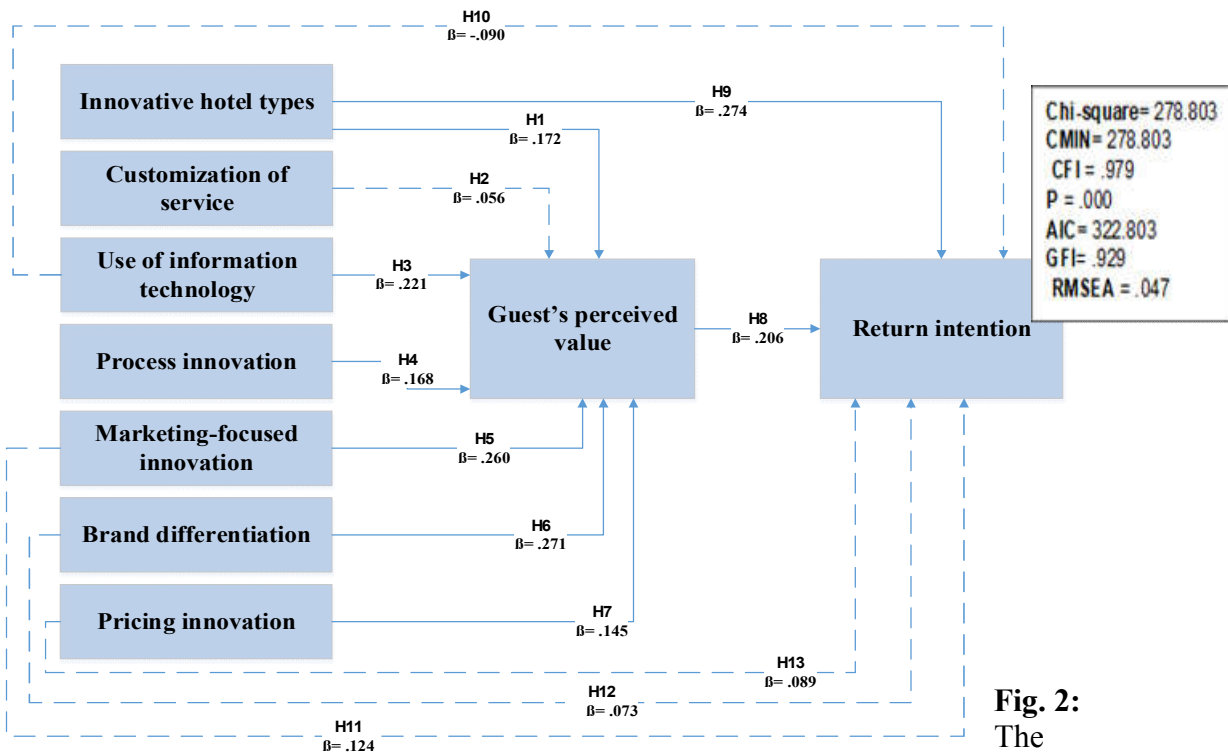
H10
ß= -.090

Innovative hotel types

H9
ß= .274

H1
ß= .172

Chi-square= 278.803
CMIN= 278.803
CFI = .979
P = .000
AIC= 322.803
GFI= .929
RMSEA = .047

Customization of service

H2
ß= .056

Use of information technology

H3
ß= .221

Guest's perceived value

H8
ß= .206

Return intention

Process innovation

H4
ß= .168

Marketing-focused innovation

H5
ß= .260

Brand differentiation

H6
ß= .271

Pricing innovation

H7
ß= .145

H13
ß= .089

H12
ß= .073

H11
ß= .124

Fig. 2: The